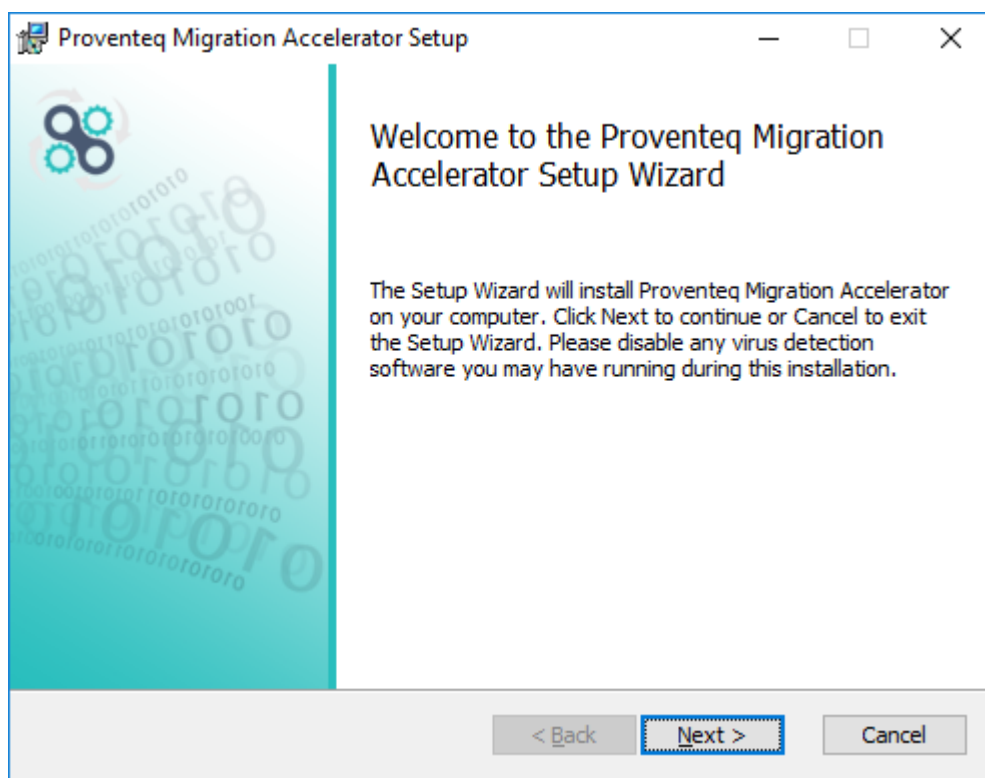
Proventeq Migration Accelerator Setup

Welcome to the Proventeq Migration Accelerator Setup Wizard

The Setup Wizard will install Proventeq Migration Accelerator on your computer. Click Next to continue or Cancel to exit the Setup Wizard. Please disable any virus detection software you may have running during this installation.

< Back

Next >

Cancel